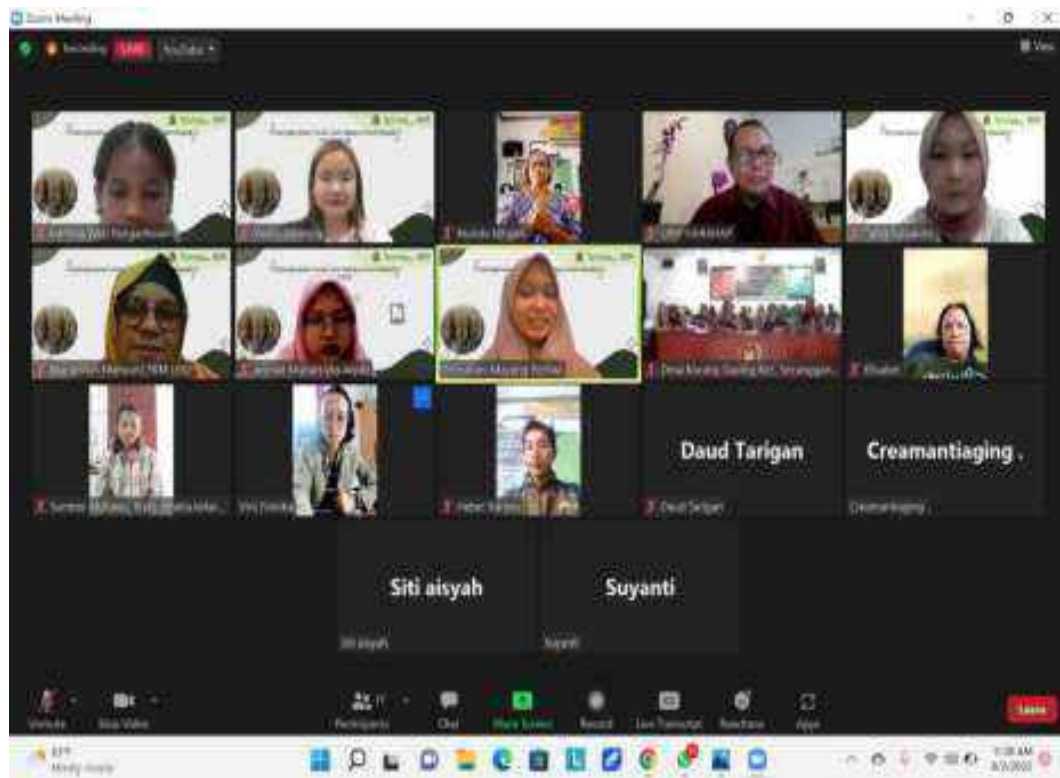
Zoom Meeting

Recording LIVE YouTube

View

Daud Tarigan

Creamantiaging .

Daud Tarigan

Creamantiaging .

Siti aisyah

Suyanti

Siti aisyah

Suyanti

Unmute

Stop Video

Participants

Chat

Share Screen

Record

Live Transcript

Reactions

Apps

Leave